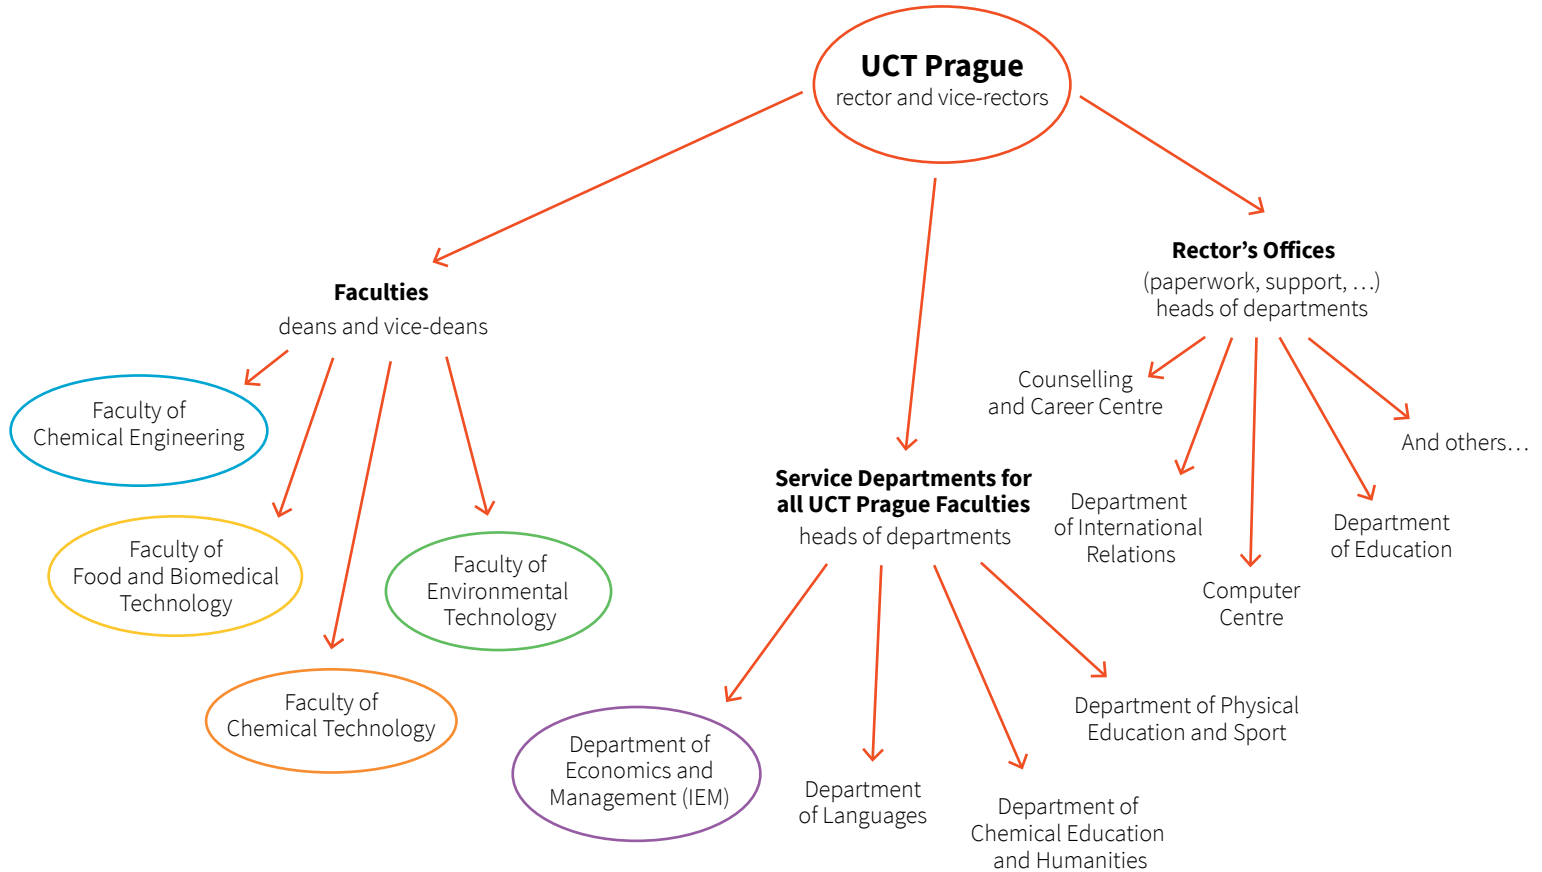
UCT Prague
rector and vice-rectors

Faculties
deans and vice-deans

Faculty of Chemical Engineering

Faculty of Food and Biomedical Technology

Faculty of Chemical Technology

Faculty of Environmental Technology

Service Departments for all UCT Prague Faculties
heads of departments

Department of Economics and Management (IEM)

Department of Languages

Department of Chemical Education and Humanities

Department of Physical Education and Sport

Rector’s Offices
(paperwork, support, …)
heads of departments

Counselling and Career Centre

Department of International Relations

Computer Centre

Department of Education

And others…